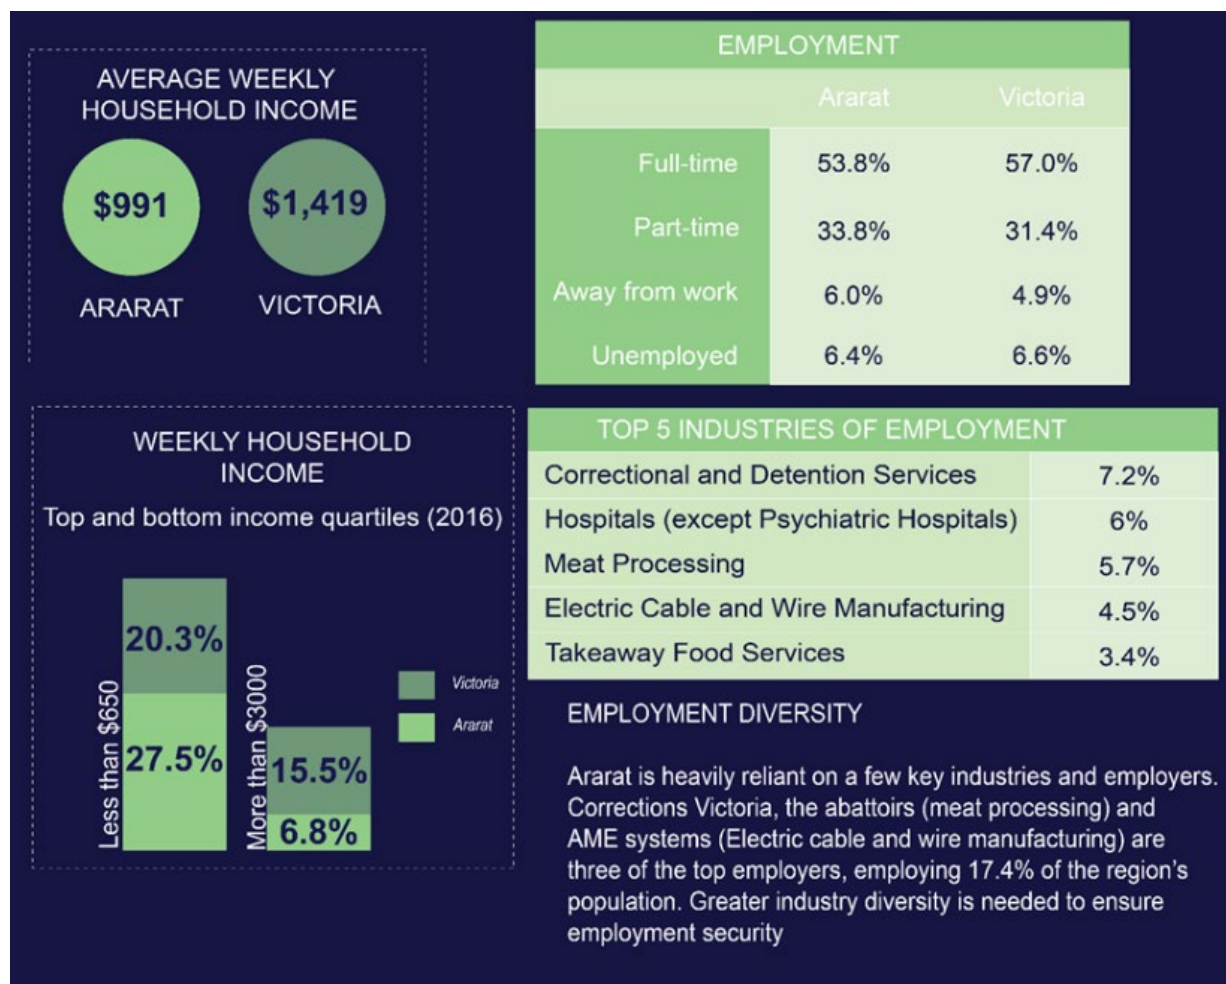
AVERAGE WEEKLY HOUSEHOLD INCOME

$991

ARARAT

$1,419

VICTORIA

EMPLOYMENT

| | Ararat | Victoria |
|---|---|---|
| Full-time | 53.8% | 57.0% |
| Part-time | 33.8% | 31.4% |
| Away from work | 6.0% | 4.9% |
| Unemployed | 6.4% | 6.6% |

WEEKLY HOUSEHOLD INCOME

Top and bottom income quartiles (2016)

Less than $650

20.3%

27.5%

More than $3000

15.5%

6.8%

Victoria

Ararat

TOP 5 INDUSTRIES OF EMPLOYMENT

| | |
|---|---|
| Correctional and Detention Services | 7.2% |
| Hospitals (except Psychiatric Hospitals) | 6% |
| Meat Processing | 5.7% |
| Electric Cable and Wire Manufacturing | 4.5% |
| Takeaway Food Services | 3.4% |

EMPLOYMENT DIVERSITY

Ararat is heavily reliant on a few key industries and employers. Corrections Victoria, the abattoirs (meat processing) and AME systems (Electric cable and wire manufacturing) are three of the top employers, employing 17.4% of the region's population. Greater industry diversity is needed to ensure employment security